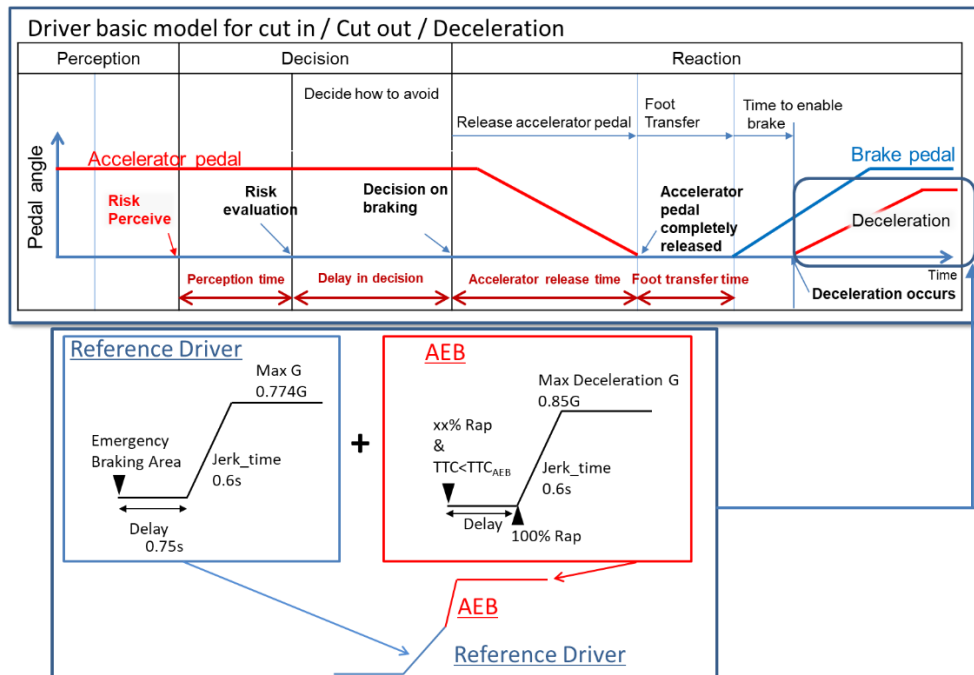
Driver basic model for cut in / Cut out / Deceleration

| Perception | Decision | Reaction |
|---|---|---|

Decide how to avoid

Release accelerator pedal

Foot Transfer

Time to enable brake

Pedal angle

Accelerator pedal

Brake pedal

Risk Perceive

Risk evaluation

Decision on braking

Accelerator pedal completely released

Deceleration

Time

Perception time

Delay in decision

Accelerator release time

Foot transfer time

Deceleration occurs

Reference Driver

Max G 0.774G

Emergency Braking Area

Jerk_time 0.6s

Delay 0.75s

+

AEB

Max Deceleration G 0.85G

xx% Rap & TTC<TTC$_{AEB}$

Jerk_time 0.6s

Delay

100% Rap

AEB

Reference Driver